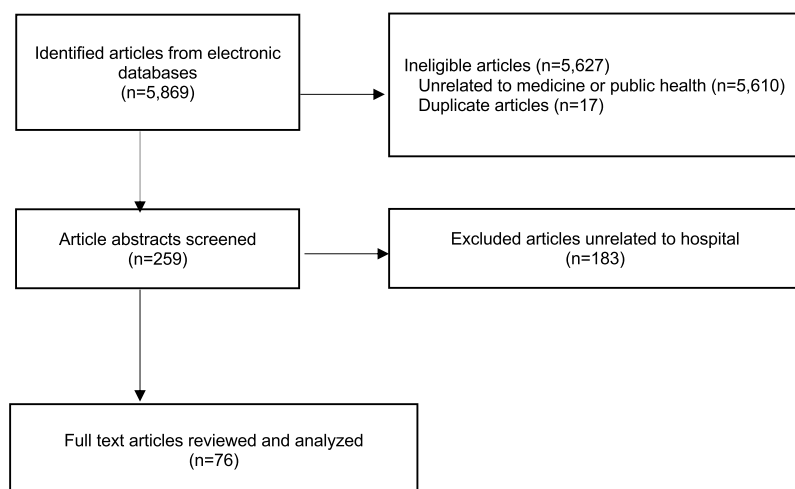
Identified articles from electronic databases
(n=5,869)

Ineligible articles (n=5,627)
Unrelated to medicine or public health (n=5,610)
Duplicate articles (n=17)

Article abstracts screened
(n=259)

Excluded articles unrelated to hospital
(n=183)

Full text articles reviewed and analyzed
(n=76)